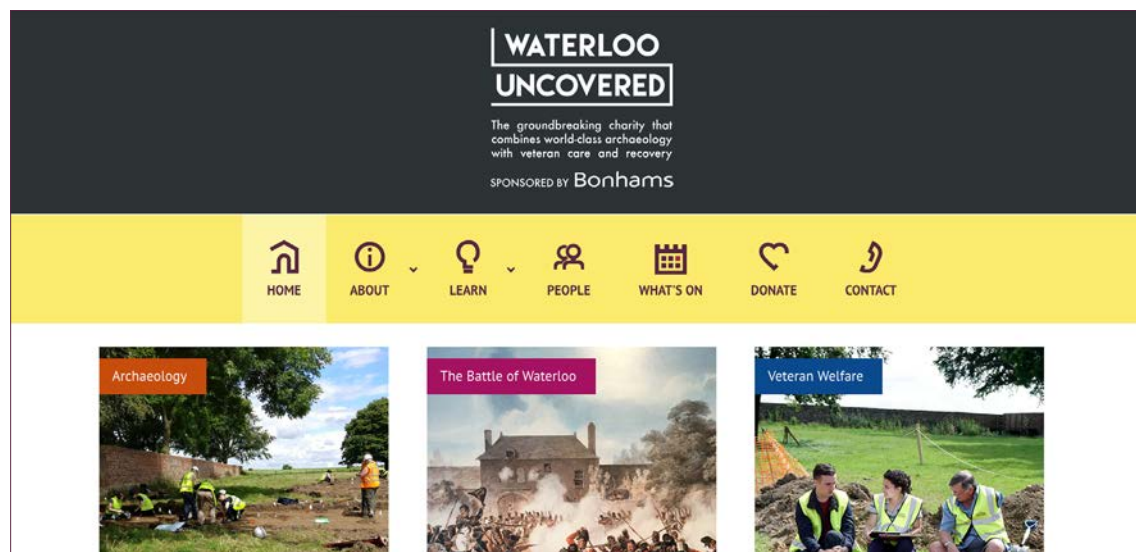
WATERLOO UNCOVERED

The groundbreaking charity that combines world-class archaeology with veteran care and recovery

SPONSORED BY Bonhams

HOME
ABOUT
LEARN
PEOPLE
WHAT'S ON
DONATE
CONTACT

Archaeology

The Battle of Waterloo

Veteran Welfare